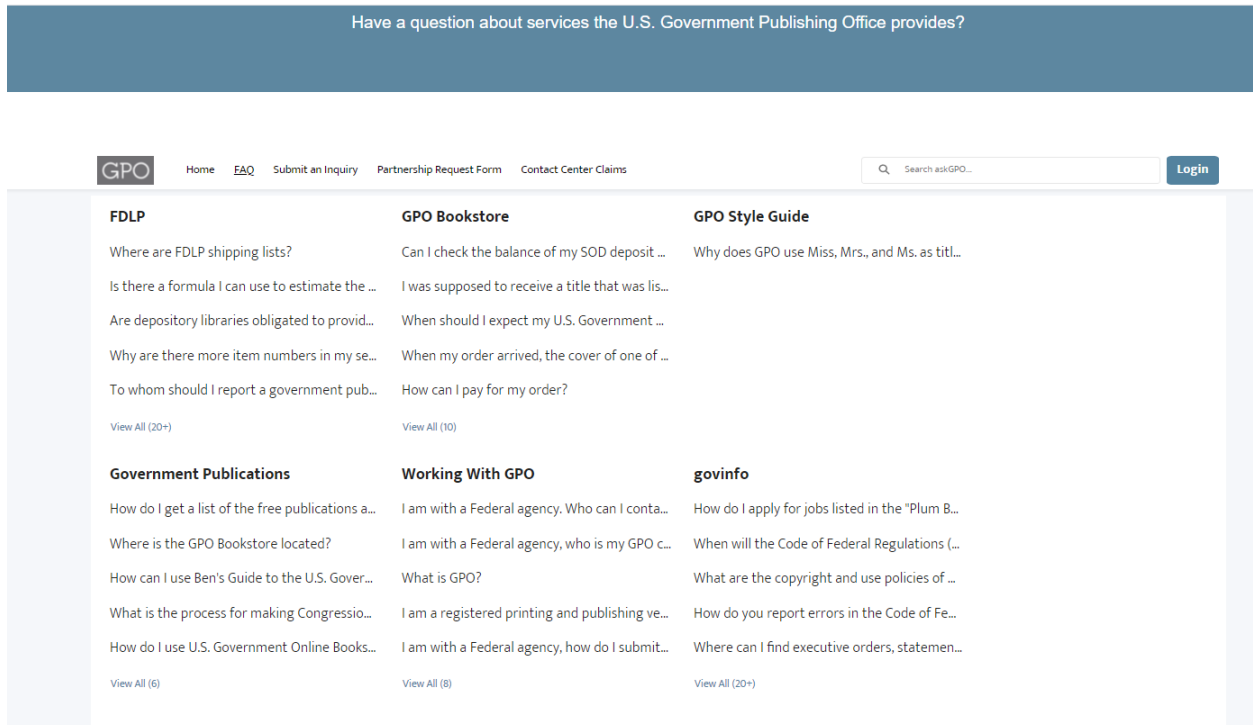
Have a question about services the U.S. Government Publishing Office provides?

GPO Home FAQ Submit an Inquiry Partnership Request Form Contact Center Claims

Search askGPO...

Login

FDLP

Where are FDLP shipping lists?

Is there a formula I can use to estimate the ...

Are depository libraries obligated to provid...

Why are there more item numbers in my se...

To whom should I report a government pub...

View All (20+)

GPO Bookstore

Can I check the balance of my SOD deposit ...

I was supposed to receive a title that was lis...

When should I expect my U.S. Government ...

When my order arrived, the cover of one of ...

How can I pay for my order?

View All (10)

GPO Style Guide

Why does GPO use Miss, Mrs., and Ms. as titl...

Government Publications

How do I get a list of the free publications a...

Where is the GPO Bookstore located?

How can I use Ben's Guide to the U.S. Gover...

What is the process for making Congressio...

How do I use U.S. Government Online Books...

View All (6)

Working With GPO

I am with a Federal agency. Who can I conta...

I am with a Federal agency, who is my GPO c...

What is GPO?

I am a registered printing and publishing ve...

I am with a Federal agency, how do I submit...

View All (8)

govinfo

How do I apply for jobs listed in the "Plum B...

When will the Code of Federal Regulations (...

What are the copyright and use policies of ...

How do you report errors in the Code of Fe...

Where can I find executive orders, statemen...

View All (20+)